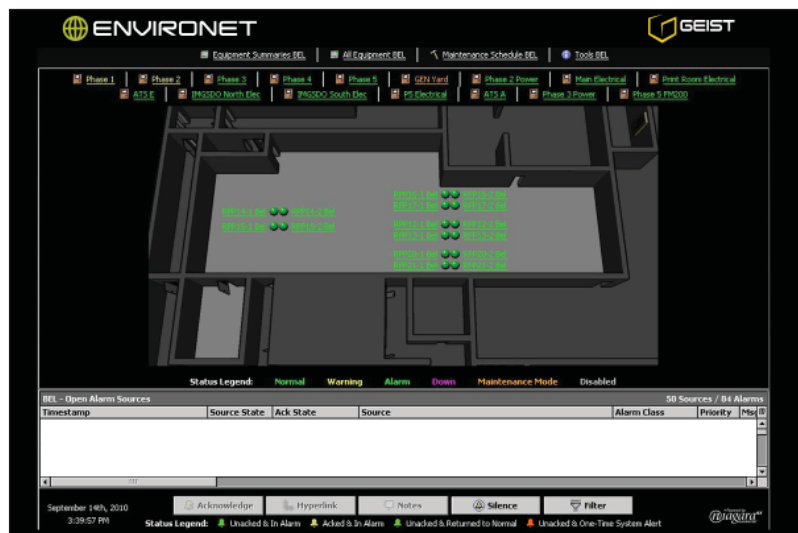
ENVIRONET

GEIST

Equipment Summaries BEL | All Equipment BEL | Maintenance Schedule BEL | Tools BEL

Phase 1 | Phase 2 | Phase 3 | Phase 4 | Phase 5 | GEN Yard | Phase 2 Power | Main Electrical | Print Room Electrical

ATS E | IMGSDO North Elec | IMGSDO South Elec | PS Electrical | ATS A | Phase 3 Power | Phase 5 PM200

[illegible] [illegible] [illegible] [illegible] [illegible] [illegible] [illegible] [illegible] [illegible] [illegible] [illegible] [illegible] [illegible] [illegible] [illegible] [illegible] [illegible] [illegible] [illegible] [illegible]

Status Legend: Normal Warning Alarm Down Maintenance Mode Disabled

BEL - Open Alarm Sources

50 Sources / 84 Alarms

| Timestamp | Source State | Ack State | Source | Alarm Class | Priority | Msg |
|---|---|---|---|---|---|---|

September 14th, 2010
3:39:57 PM

Acknowledge | Hyperlink | Notes | Silence | Filter

Status Legend: Unacked & In Alarm | Acked & In Alarm | Unacked & Returned to Normal | Unacked & One-Time System Alert

Niagara